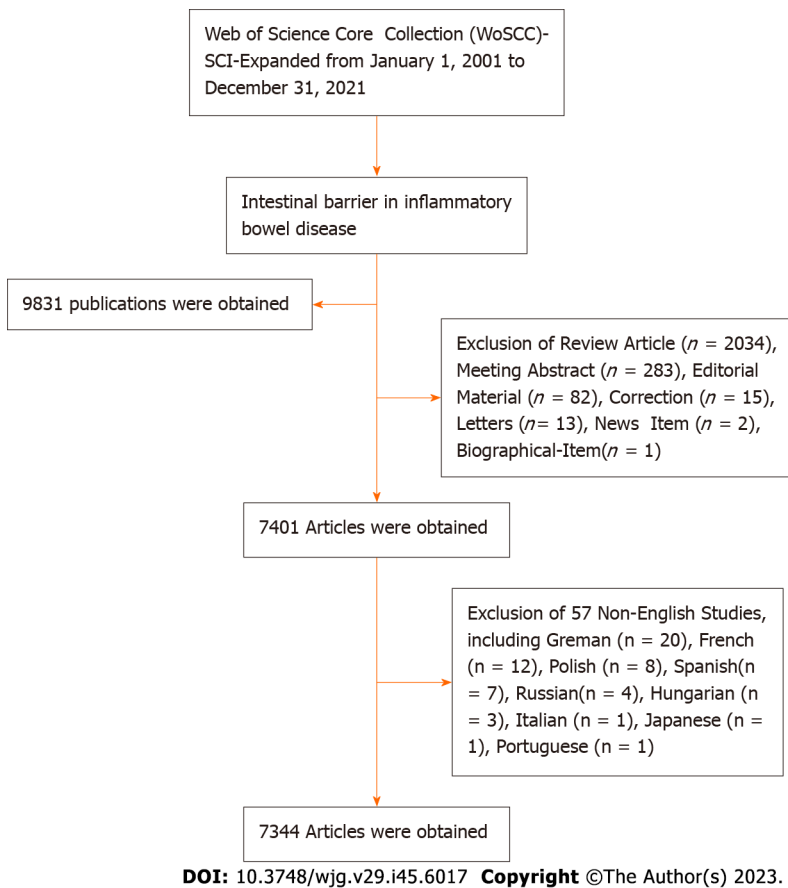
Web of Science Core Collection (WoSCC)-SCI-Expanded from January 1, 2001 to December 31, 2021

Intestinal barrier in inflammatory bowel disease

9831 publications were obtained

Exclusion of Review Article ($n$ = 2034), Meeting Abstract ($n$ = 283), Editorial Material ($n$ = 82), Correction ($n$ = 15), Letters ($n$= 13), News Item ($n$ = 2), Biographical-Item($n$ = 1)

7401 Articles were obtained

Exclusion of 57 Non-English Studies, including Greman (n = 20), French (n = 12), Polish (n = 8), Spanish(n = 7), Russian(n = 4), Hungarian (n = 3), Italian (n = 1), Japanese (n = 1), Portuguese (n = 1)

7344 Articles were obtained

DOI: 10.3748/wjg.v29.i45.6017 Copyright ©The Author(s) 2023.